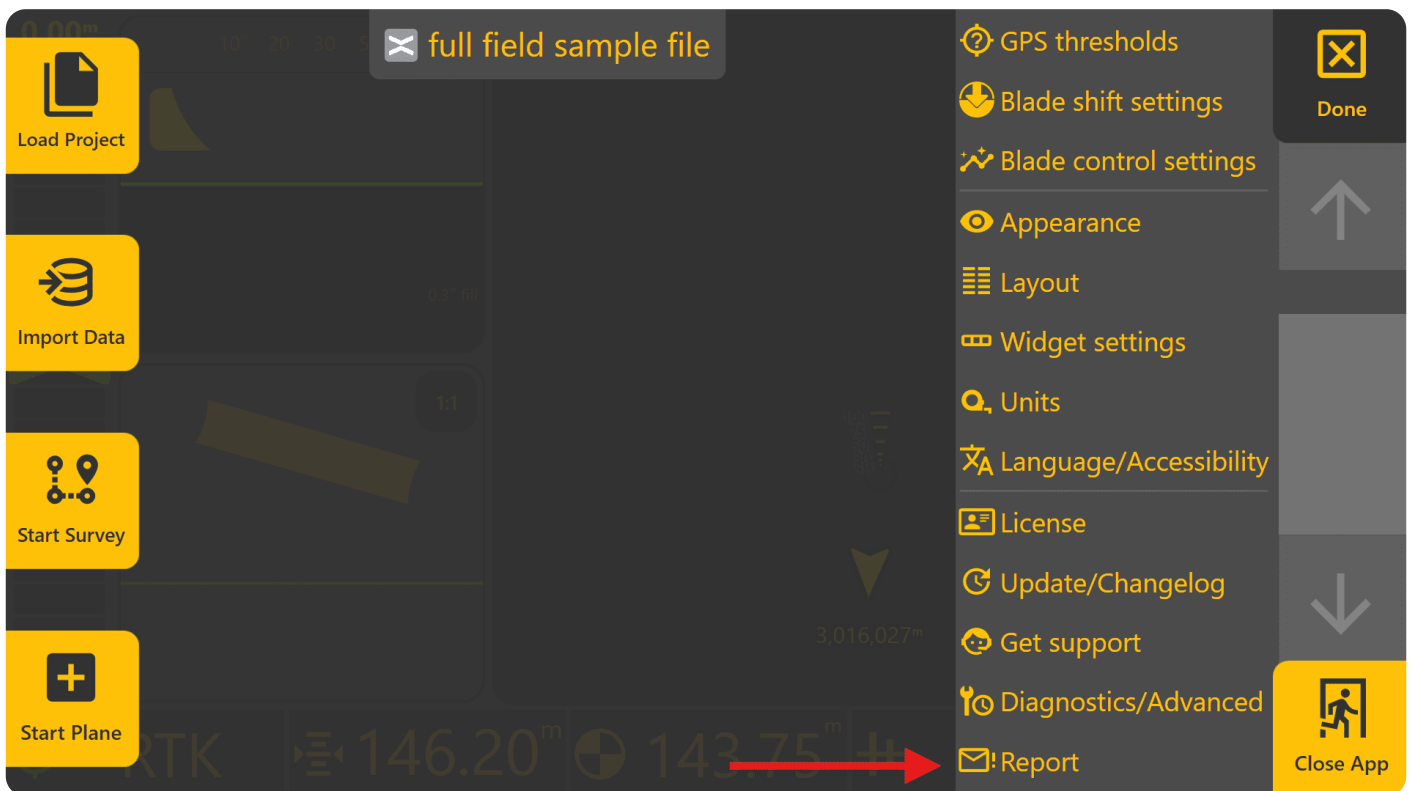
full field sample file

Load Project

Import Data

Start Survey

Start Plane

RTK

146.20$^{m}$

143.75$^{m}$

1:1

3,016,027$^{m}$

GPS thresholds

Blade shift settings

Blade control settings

Appearance

Layout

Widget settings

Units

Language/Accessibility

License

Update/Changelog

Get support

Diagnostics/Advanced

Report

Done

Close App